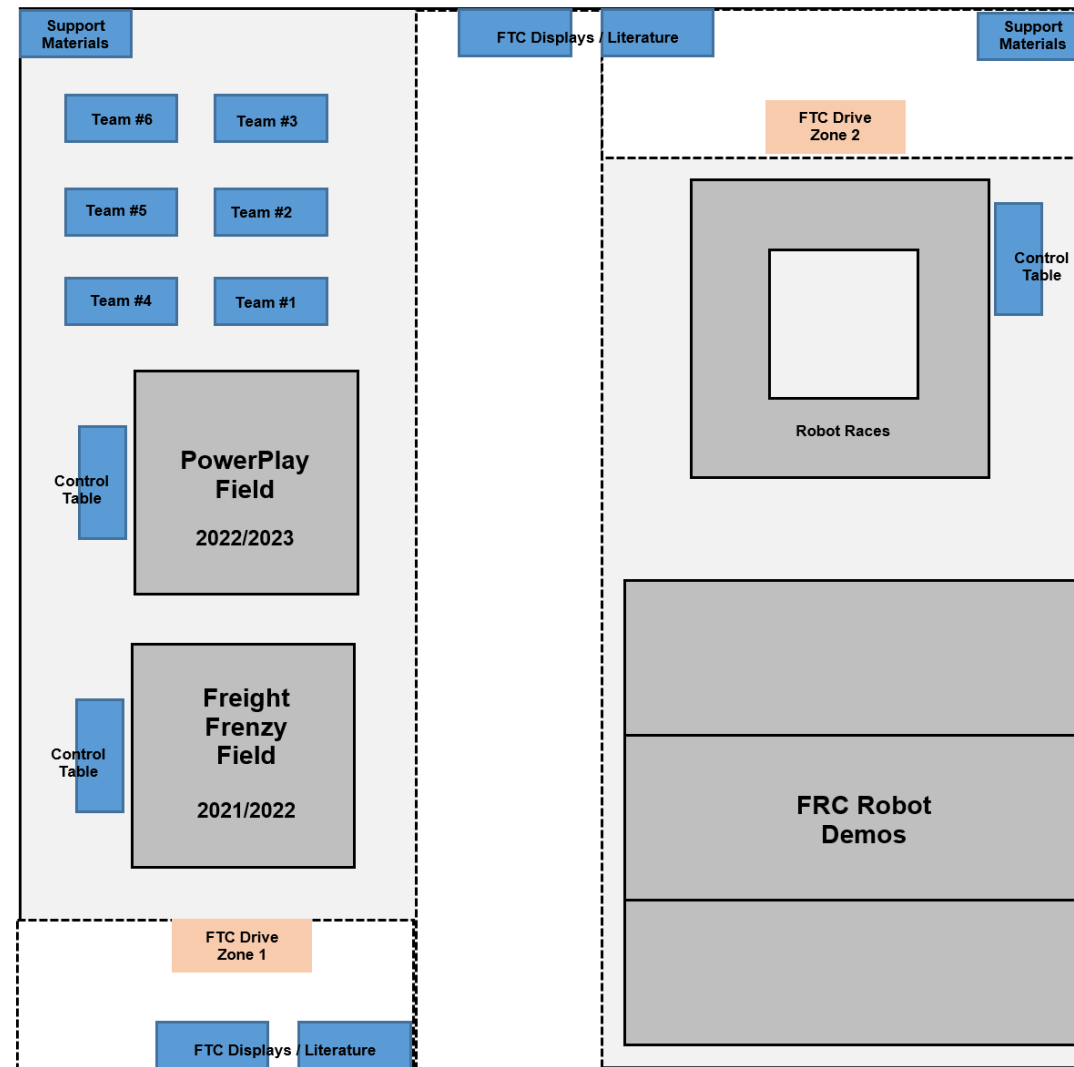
Support Materials

FTC Displays / Literature

Support Materials

FTC Drive Zone 2

Team #6

Team #3

Team #5

Team #2

Team #4

Team #1

Control Table

Robot Races

Control Table

PowerPlay Field

2022/2023

Control Table

Freight Frenzy Field

2021/2022

FRC Robot Demos

FTC Drive Zone 1

FTC Displays / Literature